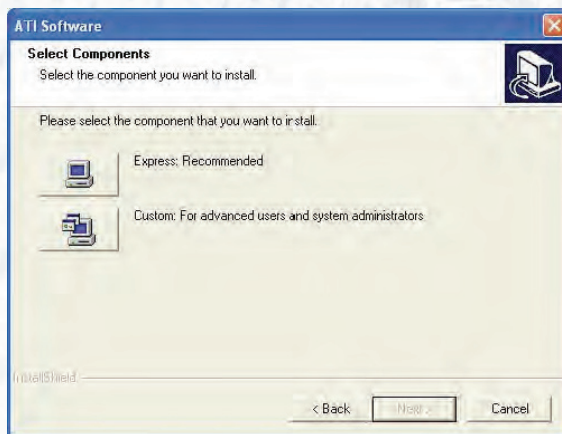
ATI Software

Select Components

Select the component you want to install.

Please select the component that you want to install.

Express: Recommended

Custom: For advanced users and system administrators

InstallShield

< Back

Next >

Cancel